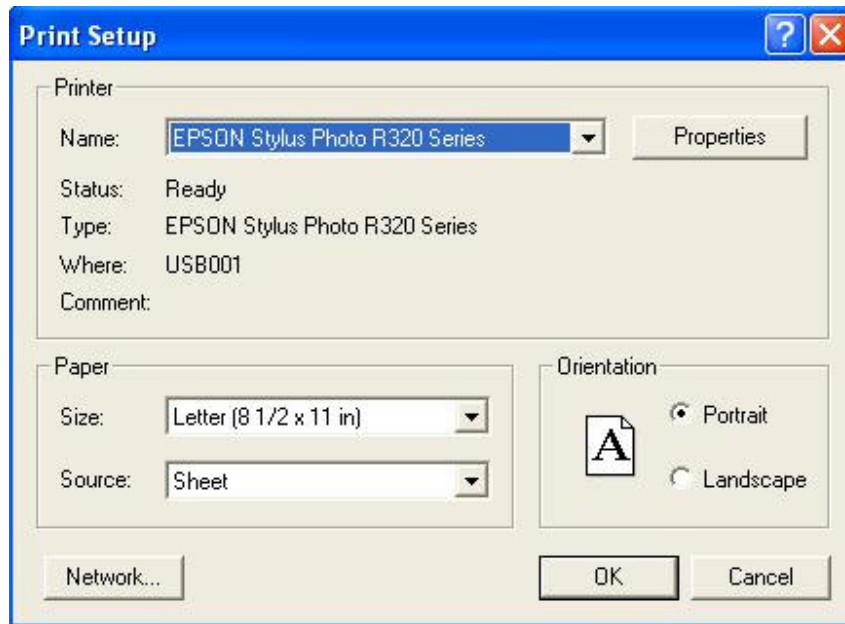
Print Setup

?

Printer

Name: EPSON Stylus Photo R320 Series

Properties

Status: Ready

Type: EPSON Stylus Photo R320 Series

Where: USB001

Comment:

Paper

Size: Letter (8 1/2 x 11 in)

Source: Sheet

Orientation

A

Portrait

Landscape

Network...

OK

Cancel